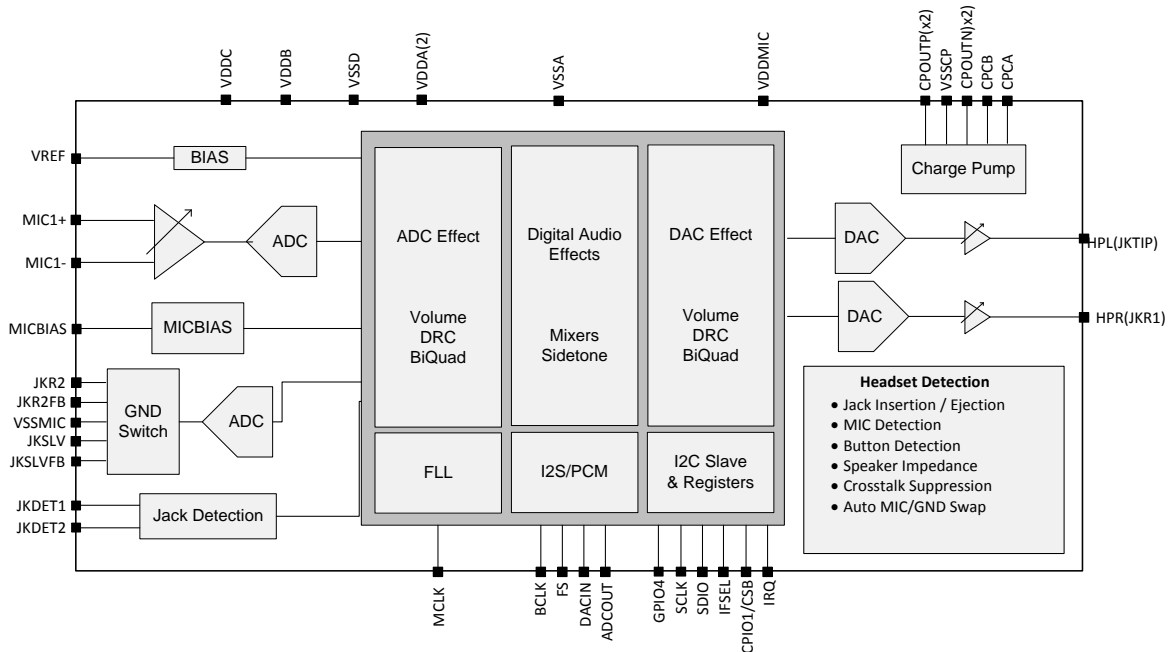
VDDC VDDB VSSD VDDA(2) VSSA VDDMIC CPOUTP(x2) VSSCP CPOUTN(x2) CPCB CPCA

VREF
BIAS
Charge Pump

MIC1+
MIC1-
ADC

ADC Effect

Volume
DRC
BiQuad

Digital Audio Effects

Mixers
Sidetone

DAC Effect

Volume
DRC
BiQuad

DAC
HPL(JKTIP)
DAC
HPR(JKR1)

MICBIAS
MICBIAS

JKR2
JKR2FB
VSSMIC
JKSLV
JKSLVFB
GND Switch
ADC

Headset Detection
• Jack Insertion / Ejection
• MIC Detection
• Button Detection
• Speaker Impedance
• Crosstalk Suppression
• Auto MIC/GND Swap

FLL
I2S/PCM
I2C Slave & Registers

JKDET1
JKDET2
Jack Detection

MCLK BCLK FS DACIN ADCOUT GPIO4 SCLK SDIO IFSEL CPIO1/CSB IRQ